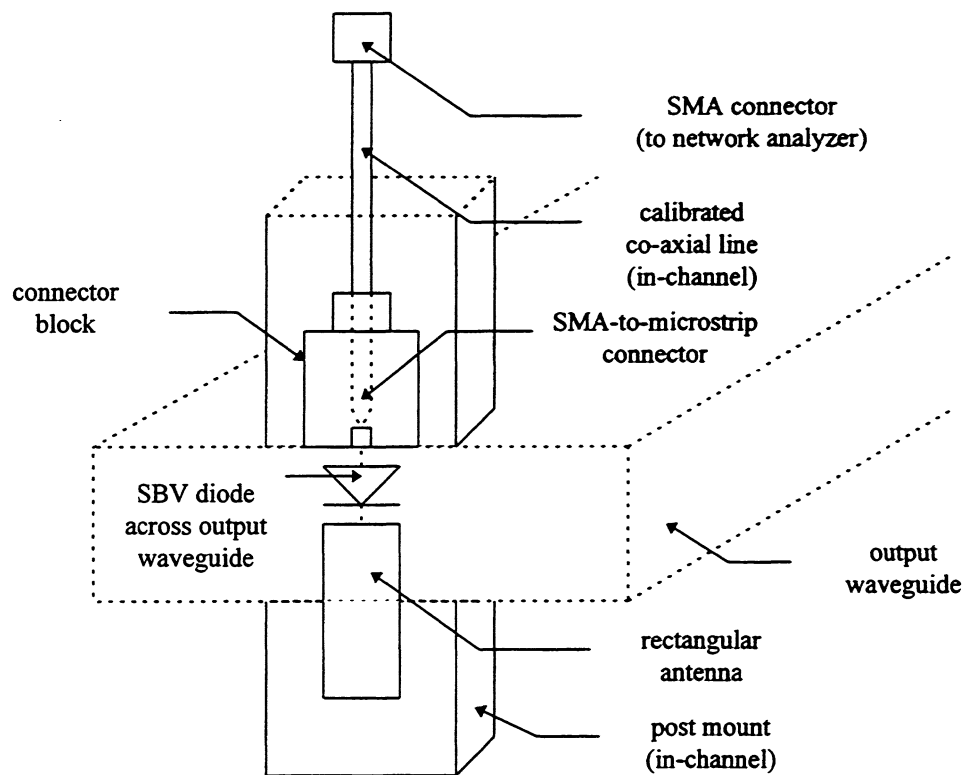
SMA connector
(to network analyzer)

calibrated
co-axial line
(in-channel)

connector
block

SMA-to-microstrip
connector

SBV diode
across output
waveguide

output
waveguide

rectangular
antenna

post mount
(in-channel)